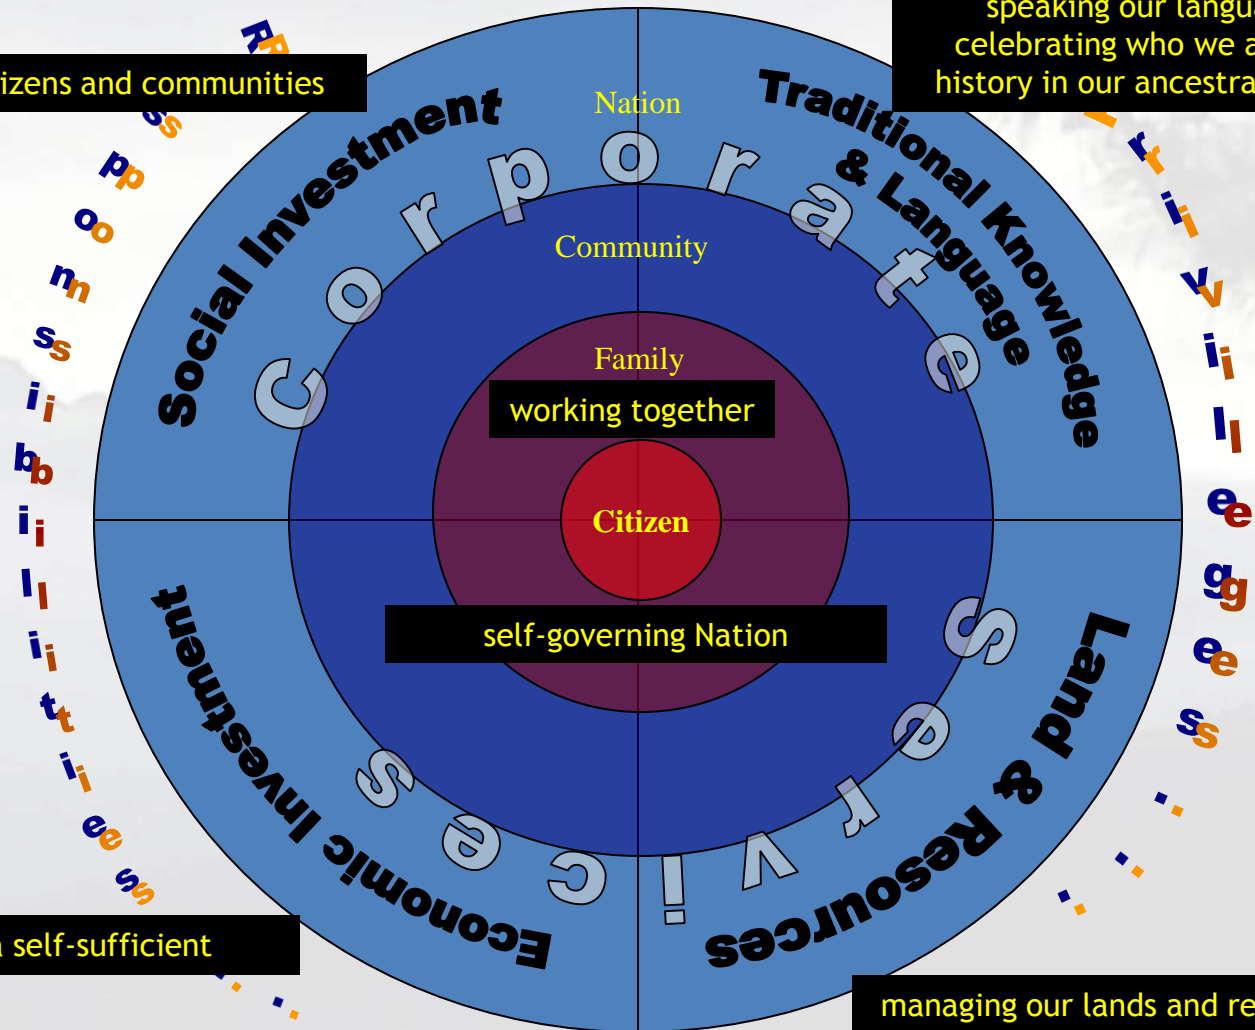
izens and communities

speaking our langu
celebrating who we a
history in our ancestra

Social Investment

Traditional Knowledge & Language

Nation

Corporate

Community

Family

working together

Citizen

self-governing Nation

Services

Economic Investment

Land & Resources

Responsibilities

Privileges

a self-sufficient

managing our lands and re